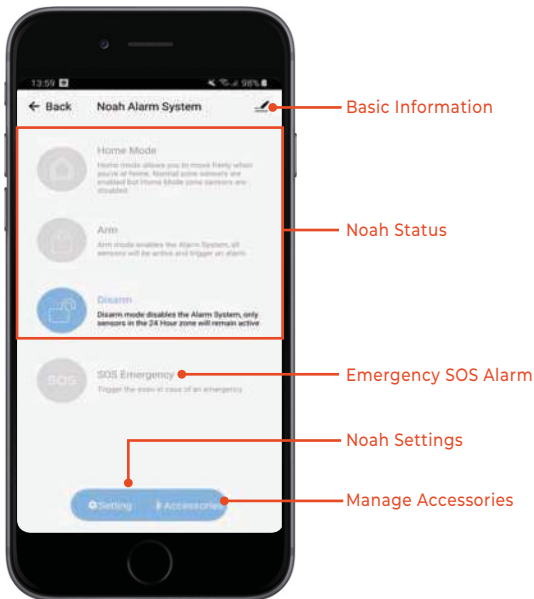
13:59 98%

← Back Noah Alarm System

Home Mode
Home mode allows you to move freely when you're at home. Normal zone sensors are enabled but Home Mode zone sensors are disabled.

Arm
Arm mode enables the Alarm System, all sensors will be active and trigger an alarm.

Disarm
Disarm mode disables the Alarm System, only sensors in the 24 Hour zone will remain active

SOS
SOS Emergency
Trigger the siren in case of an emergency

Setting Accessories

Basic Information

Noah Status

Emergency SOS Alarm

Noah Settings

Manage Accessories